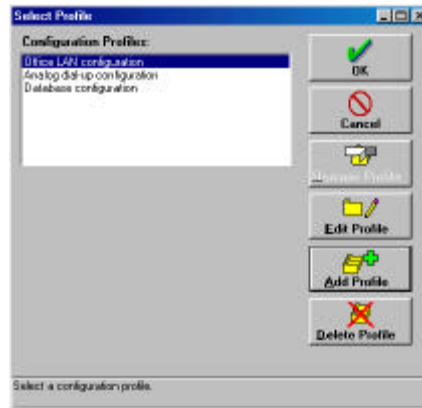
Select Profile

Configuration Profiles:

Office LAN configuration
Analog dial-up configuration
Database configuration

OK

Cancel

Rename Profile

Edit Profile

Add Profile

Delete Profile

Select a configuration profile.